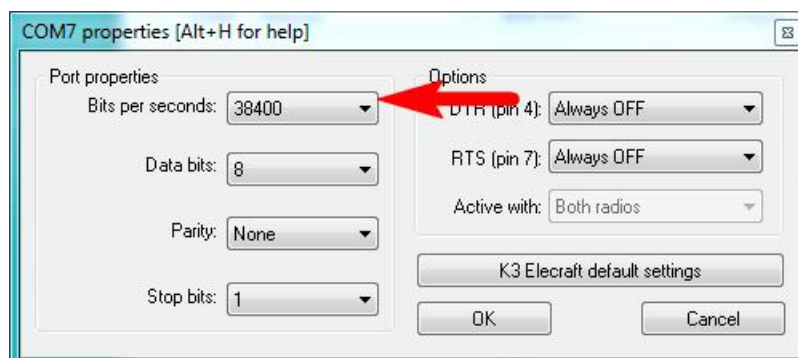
COM7 properties [Alt+H for help]

Port properties

Bits per seconds: 38400

Data bits: 8

Parity: None

Stop bits: 1

Options

DTR (pin 4): Always OFF

RTS (pin 7): Always OFF

Active with: Both radios

K3 Elecraft default settings

OK

Cancel